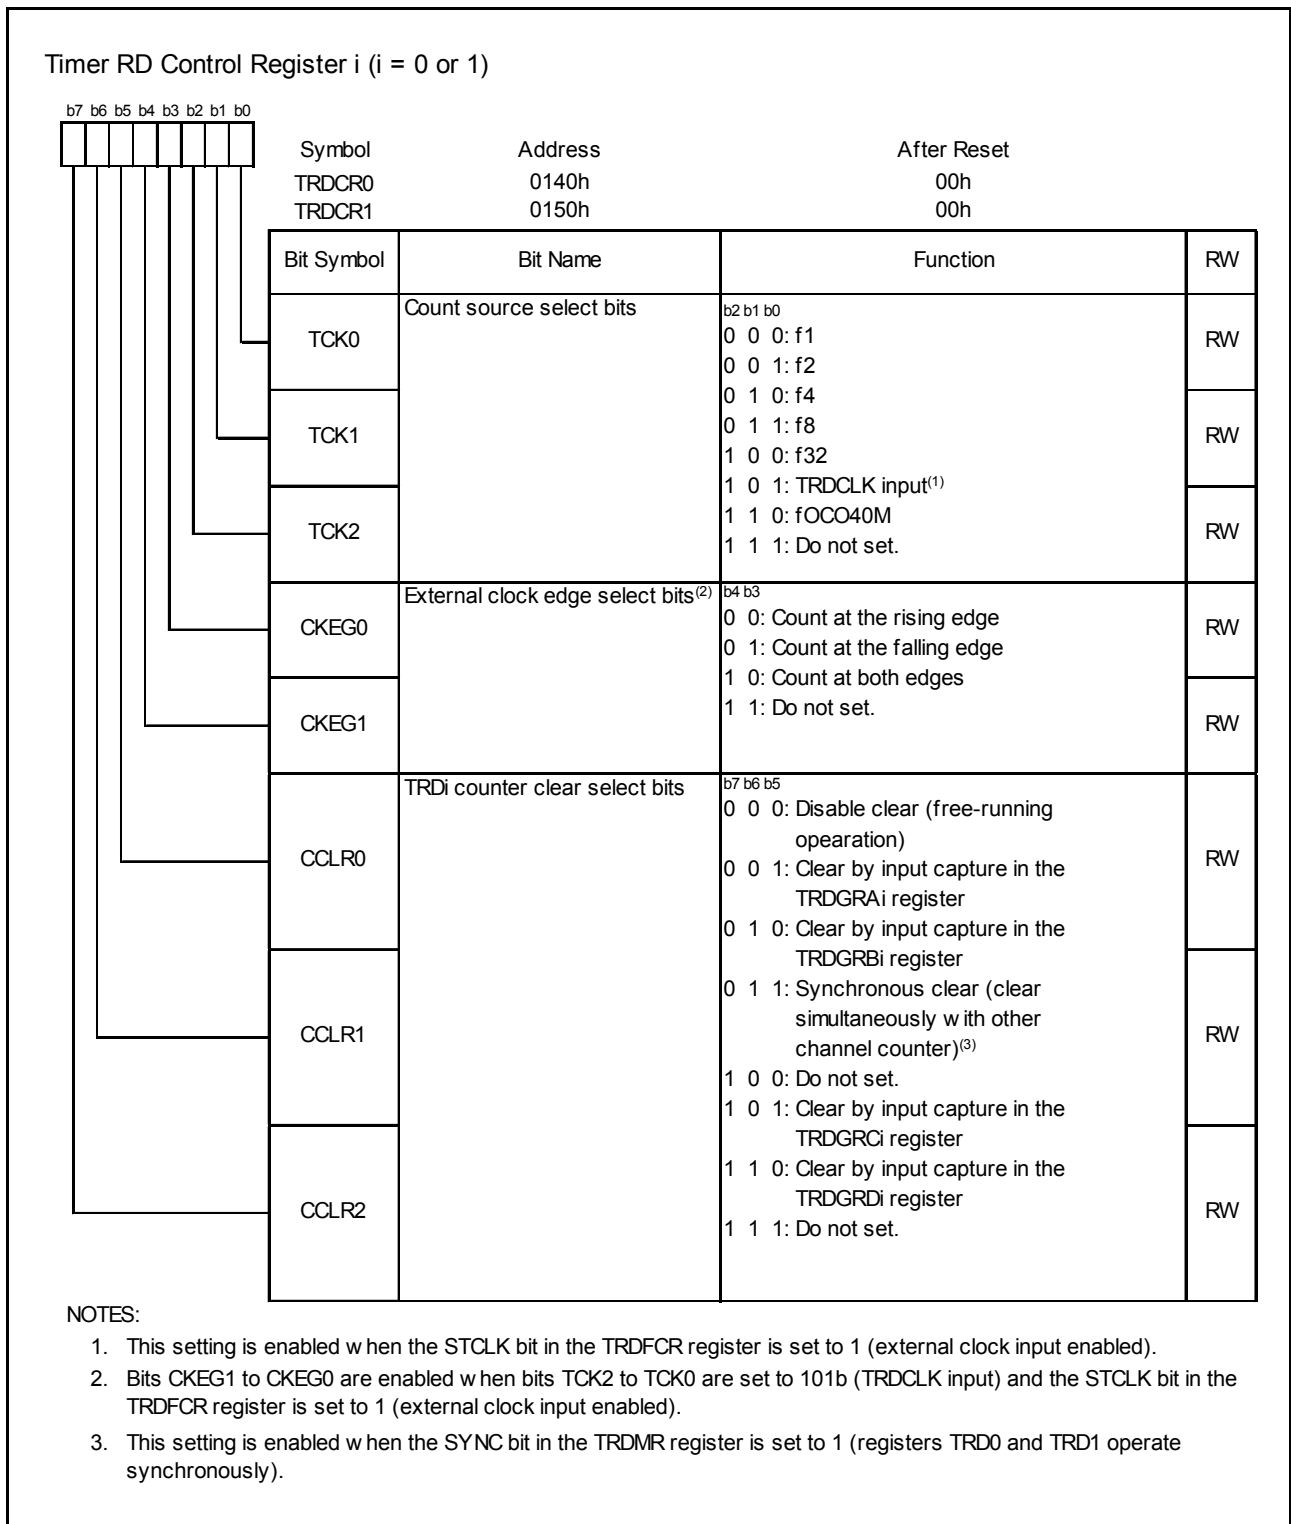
Timer RD Control Register i (i = 0 or 1)

b7 b6 b5 b4 b3 b2 b1 b0

| Symbol | Address | After Reset |
|---|---|---|
| TRDCR0 | 0140h | 00h |
| TRDCR1 | 0150h | 00h |

| Bit Symbol | Bit Name | Function | RW |
|---|---|---|---|
| TCK0 | Count source select bits | b2 b1 b0<br>0 0 0: f1<br>0 0 1: f2<br>0 1 0: f4<br>0 1 1: f8<br>1 0 0: f32<br>1 0 1: TRDCLK input$^{(1)}$<br>1 1 0: fOCO40M<br>1 1 1: Do not set. | RW |
| TCK1 | | | RW |
| TCK2 | | | RW |
| CKEG0 | External clock edge select bits$^{(2)}$ | b4 b3<br>0 0: Count at the rising edge<br>0 1: Count at the falling edge<br>1 0: Count at both edges<br>1 1: Do not set. | RW |
| CKEG1 | | | RW |
| CCLR0 | TRDi counter clear select bits | b7 b6 b5<br>0 0 0: Disable clear (free-running opearation)<br>0 0 1: Clear by input capture in the TRDGRAi register<br>0 1 0: Clear by input capture in the TRDGRBi register<br>0 1 1: Synchronous clear (clear simultaneously w ith other channel counter)$^{(3)}$<br>1 0 0: Do not set.<br>1 0 1: Clear by input capture in the TRDGRCi register<br>1 1 0: Clear by input capture in the TRDGRDi register<br>1 1 1: Do not set. | RW |
| CCLR1 | | | RW |
| CCLR2 | | | RW |

NOTES:
1. This setting is enabled w hen the STCLK bit in the TRDFCR register is set to 1 (external clock input enabled).
2. Bits CKEG1 to CKEG0 are enabled w hen bits TCK2 to TCK0 are set to 101b (TRDCLK input) and the STCLK bit in the TRDFCR register is set to 1 (external clock input enabled).
3. This setting is enabled w hen the SYNC bit in the TRDMR register is set to 1 (registers TRD0 and TRD1 operate synchronously).